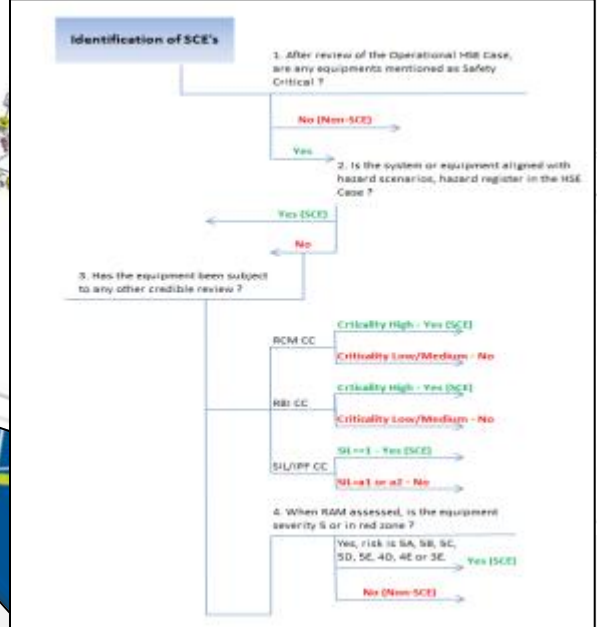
Identification of SCE's

1. After review of the Operational HSE Case, are any equipments mentioned as Safety Critical ?

No (Non-SCE)

Yes

2. Is the system or equipment aligned with hazard scenarios, hazard register in the HSE Case ?

Yes (SCE)

No

3. Has the equipment been subject to any other credible review ?

RCM CC

Criticality High - Yes (SCE)

Criticality Low/Medium - No

RBI CC

Criticality High - Yes (SCE)

Criticality Low/Medium - No

SIL/IPF CC

SIL>=1 - Yes (SCE)

NI-a1 or a2 - No

4. When RAM assessed, is the equipment severity 5 or in red zone ?

Yes, risk is 5A, 5B, 5C, 5D, 5E, 4D, 4E or 3E.

Yes (SCE)

No (Non-SCE)